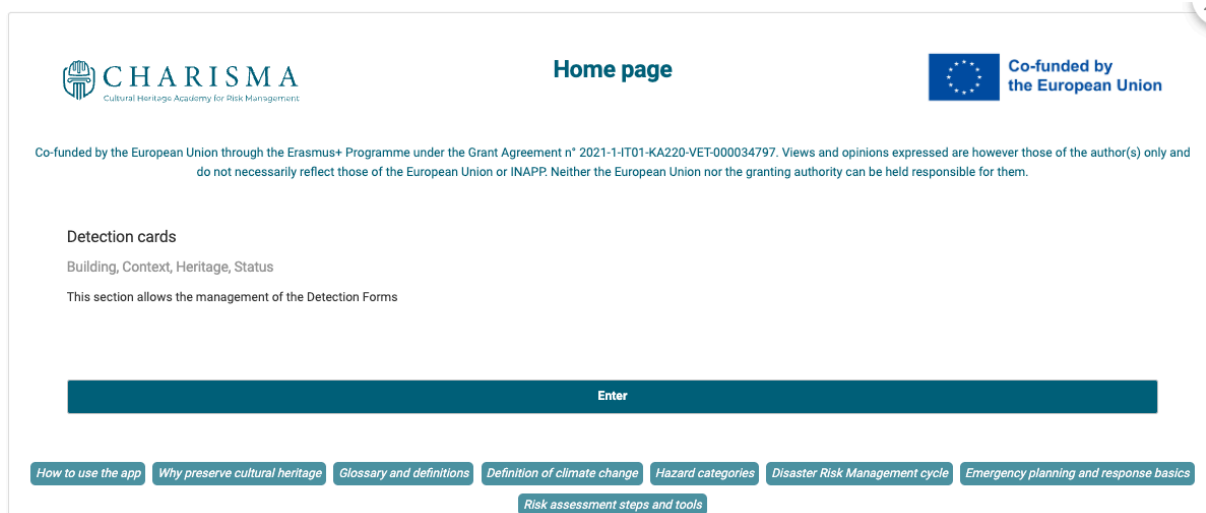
CHARISMA
Cultural Heritage Academy for Risk Management

Home page

Co-funded by the European Union

Co-funded by the European Union through the Erasmus+ Programme under the Grant Agreement n° 2021-1-IT01-KA220-VET-000034797. Views and opinions expressed are however those of the author(s) only and do not necessarily reflect those of the European Union or INAPP. Neither the European Union nor the granting authority can be held responsible for them.

Detection cards

Building, Context, Heritage, Status

This section allows the management of the Detection Forms

Enter

How to use the app
Why preserve cultural heritage
Glossary and definitions
Definition of climate change
Hazard categories
Disaster Risk Management cycle
Emergency planning and response basics
Risk assessment steps and tools